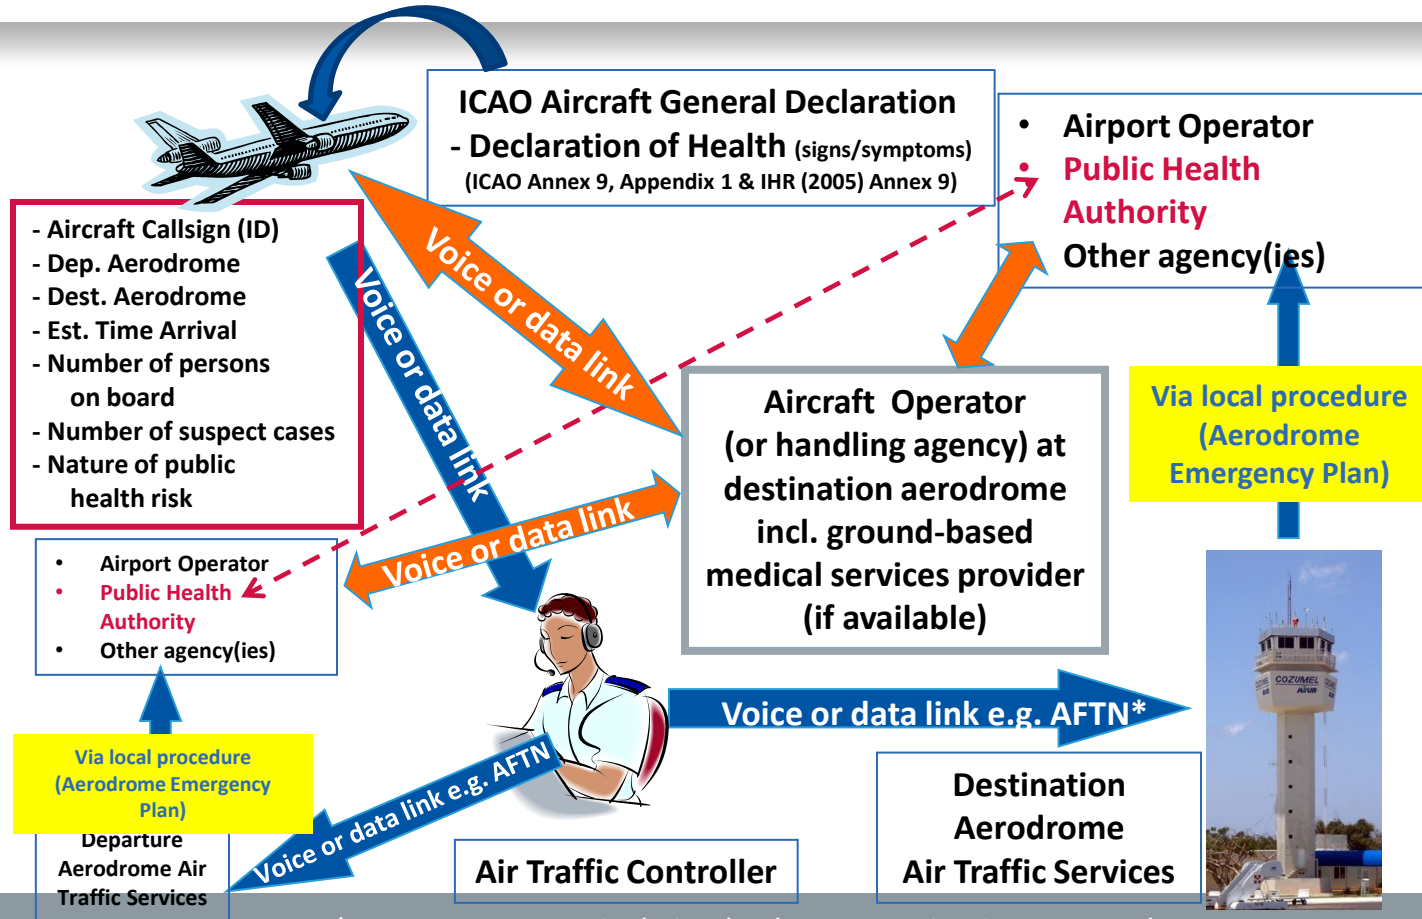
ICAO Aircraft General Declaration
- Declaration of Health (signs/symptoms)
(ICAO Annex 9, Appendix 1 & IHR (2005) Annex 9)

- Airport Operator
- Public Health Authority
Other agency(ies)

- Aircraft Callsign (ID)
- Dep. Aerodrome
- Dest. Aerodrome
- Est. Time Arrival
- Number of persons on board
- Number of suspect cases
- Nature of public health risk

Voice or data link

Voice or data link

Aircraft Operator (or handling agency) at destination aerodrome incl. ground-based medical services provider (if available)

Via local procedure (Aerodrome Emergency Plan)

- Airport Operator
- Public Health Authority
- Other agency(ies)

Voice or data link

Via local procedure (Aerodrome Emergency Plan)

Departure Aerodrome Air Traffic Services

Voice or data link e.g. AFTN

Voice or data link e.g. AFTN*

Air Traffic Controller

Destination Aerodrome Air Traffic Services

COZUMEL